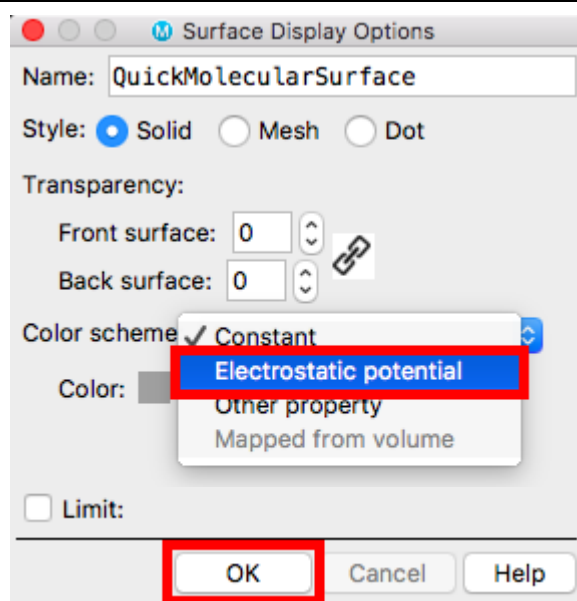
Surface Display Options

Name: QuickMolecularSurface

Style: Solid Mesh Dot

Transparency:

Front surface: 0

Back surface: 0

Color scheme

✓ Constant
Electrostatic potential
Other property
Mapped from volume

Color:

Limit:

OK Cancel Help